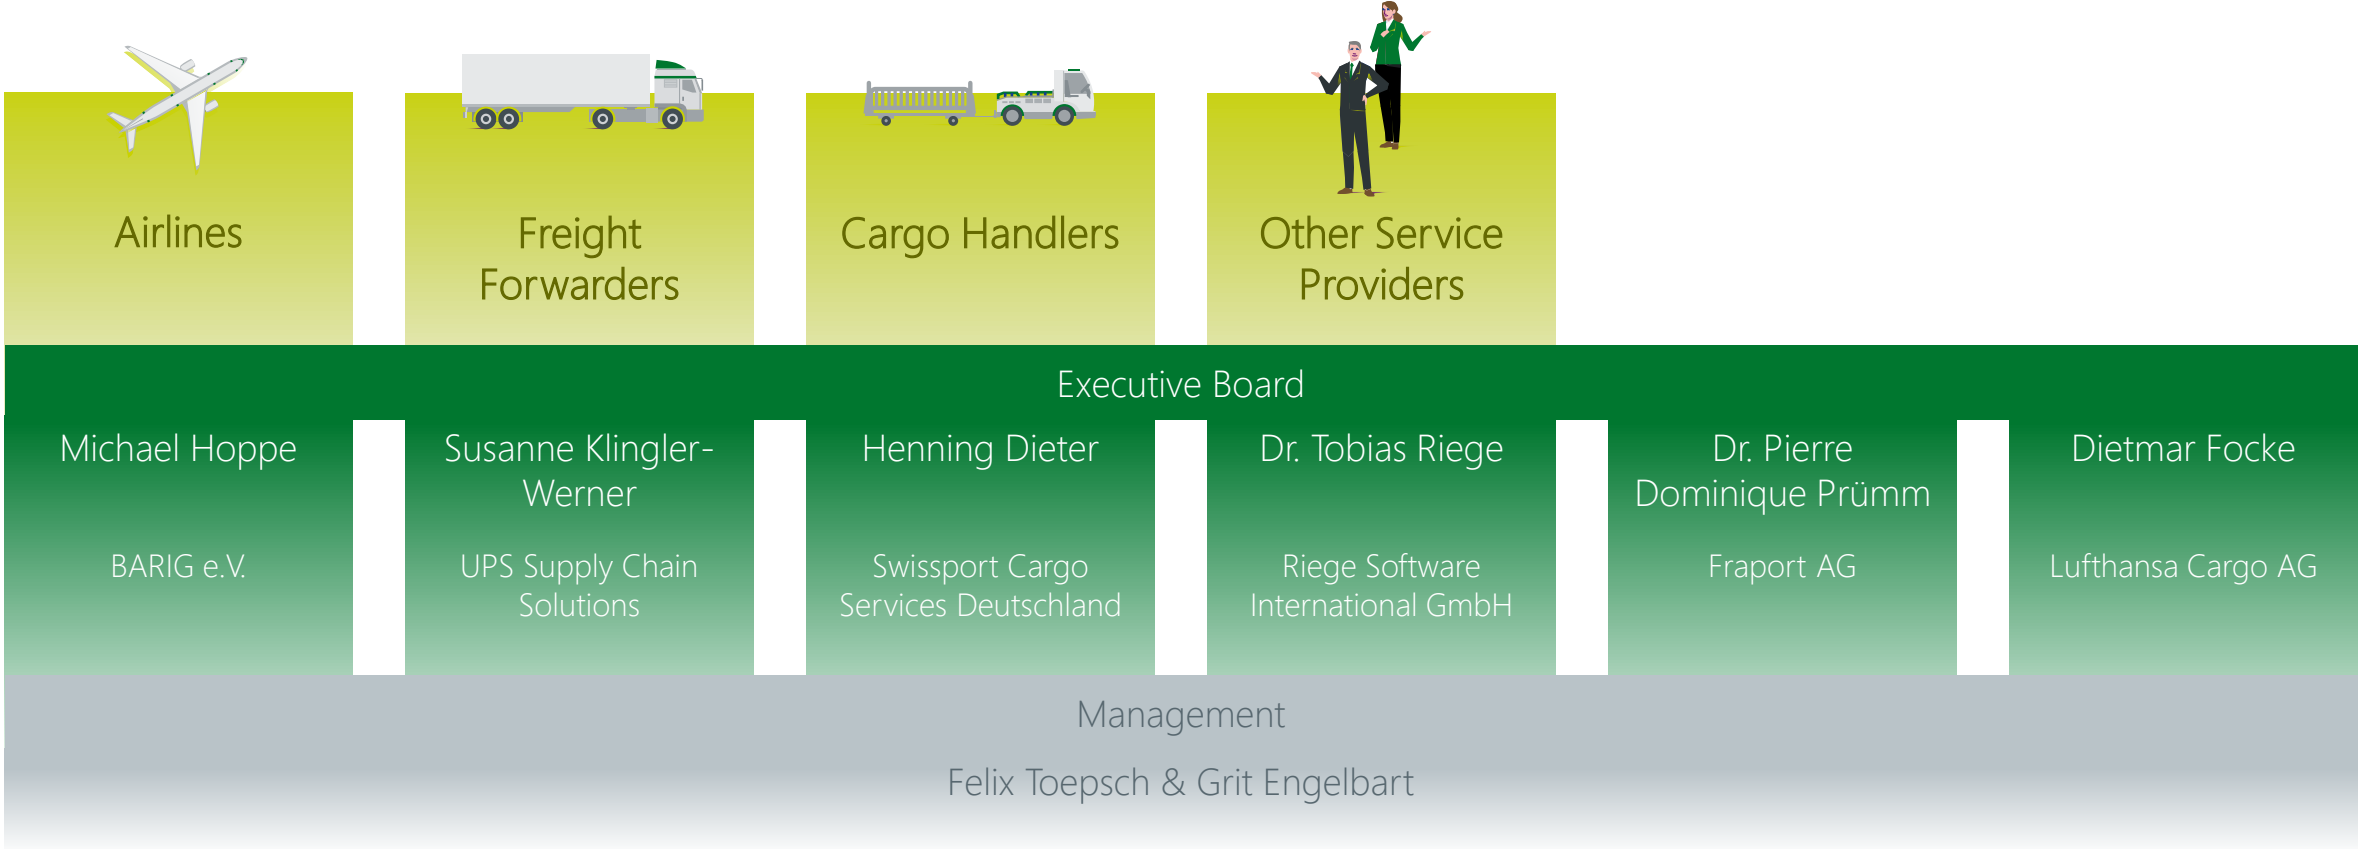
Airlines

Freight Forwarders

Cargo Handlers

Other Service Providers

Executive Board

Michael Hoppe

BARIG e.V.

Susanne Klingler-Werner

UPS Supply Chain Solutions

Henning Dieter

Swissport Cargo Services Deutschland

Dr. Tobias Riege

Riege Software International GmbH

Dr. Pierre Dominique Prümm

Fraport AG

Dietmar Focke

Lufthansa Cargo AG

Management

Felix Toepsch & Grit Engelbart